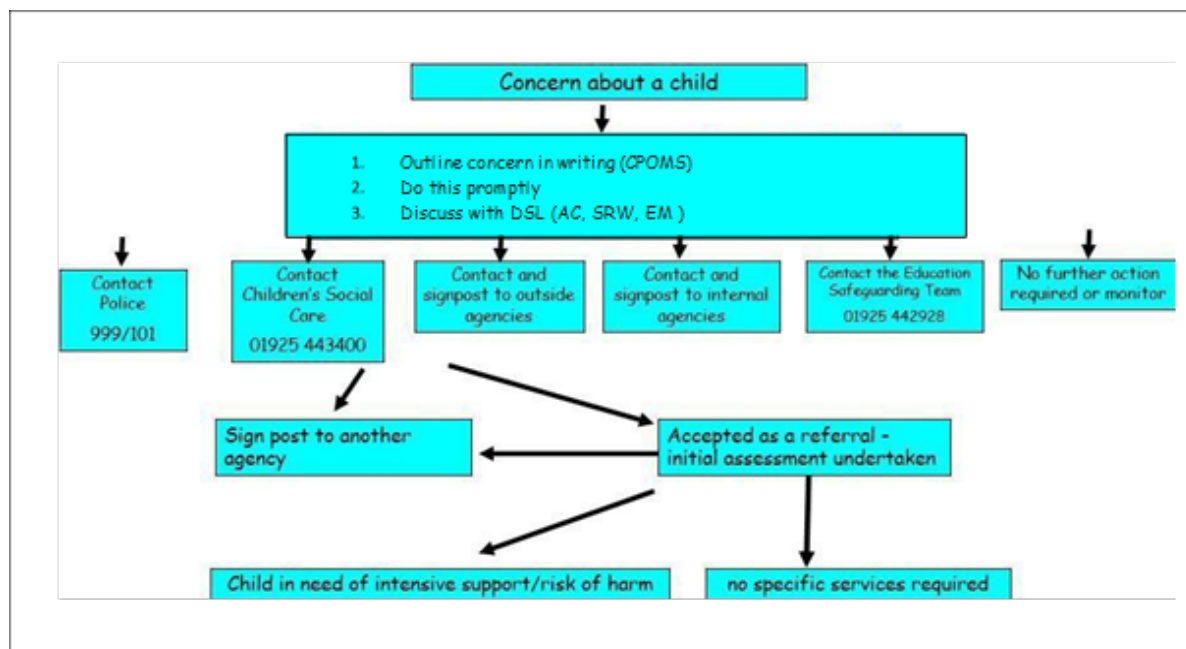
Concern about a child

1. Outline concern in writing (CPOMS)
2. Do this promptly
3. Discuss with DSL (AC, SRW, EM )

Contact Police 999/101

Contact Children's Social Care 01925 443400

Contact and signpost to outside agencies

Contact and signpost to internal agencies

Contact the Education Safeguarding Team 01925 442928

No further action required or monitor

Sign post to another agency

Accepted as a referral - initial assessment undertaken

Child in need of intensive support/risk of harm

no specific services required